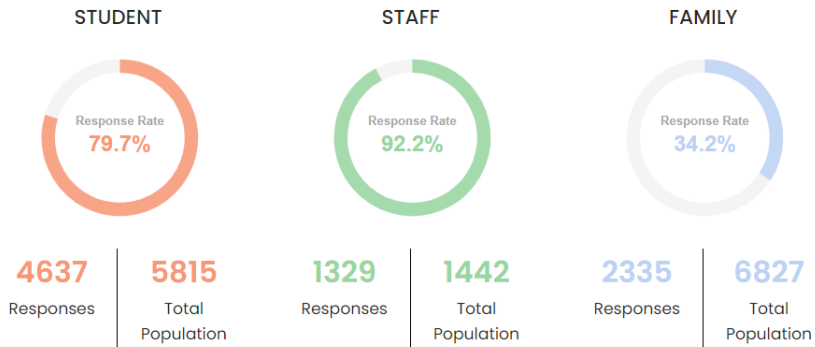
STUDENT

Response Rate
79.7%

4637
Responses

5815
Total Population

STAFF

Response Rate
92.2%

1329
Responses

1442
Total Population

FAMILY

Response Rate
34.2%

2335
Responses

6827
Total Population